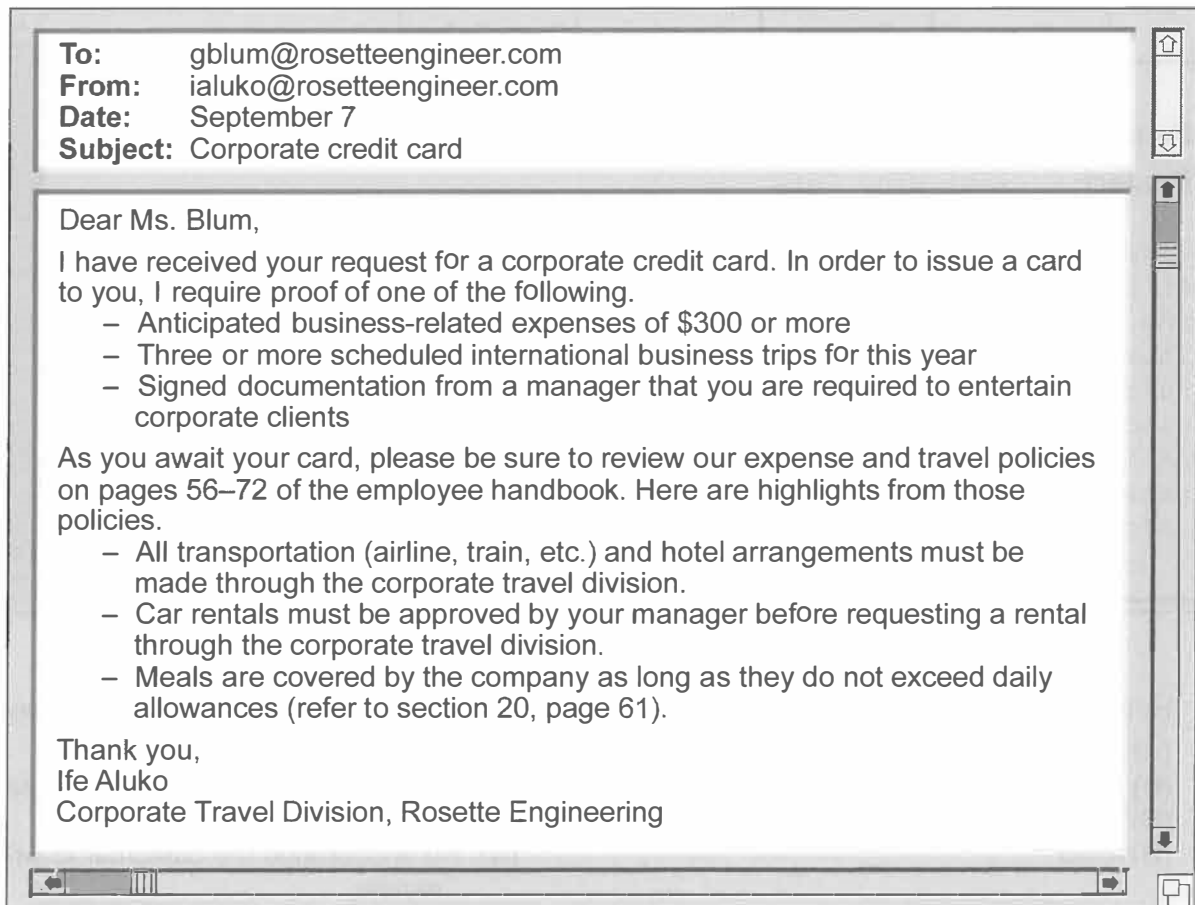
To: gblum@rosetteengineer.com
From: ialuko@rosetteengineer.com
Date: September 7
Subject: Corporate credit card

Dear Ms. Blum,

I have received your request for a corporate credit card. In order to issue a card to you, I require proof of one of the following.
– Anticipated business-related expenses of \$300 or more
– Three or more scheduled international business trips for this year
– Signed documentation from a manager that you are required to entertain corporate clients

As you await your card, please be sure to review our expense and travel policies on pages 56–72 of the employee handbook. Here are highlights from those policies.
– All transportation (airline, train, etc.) and hotel arrangements must be made through the corporate travel division.
– Car rentals must be approved by your manager before requesting a rental through the corporate travel division.
– Meals are covered by the company as long as they do not exceed daily allowances (refer to section 20, page 61).

Thank you,
Ife Aluko
Corporate Travel Division, Rosette Engineering